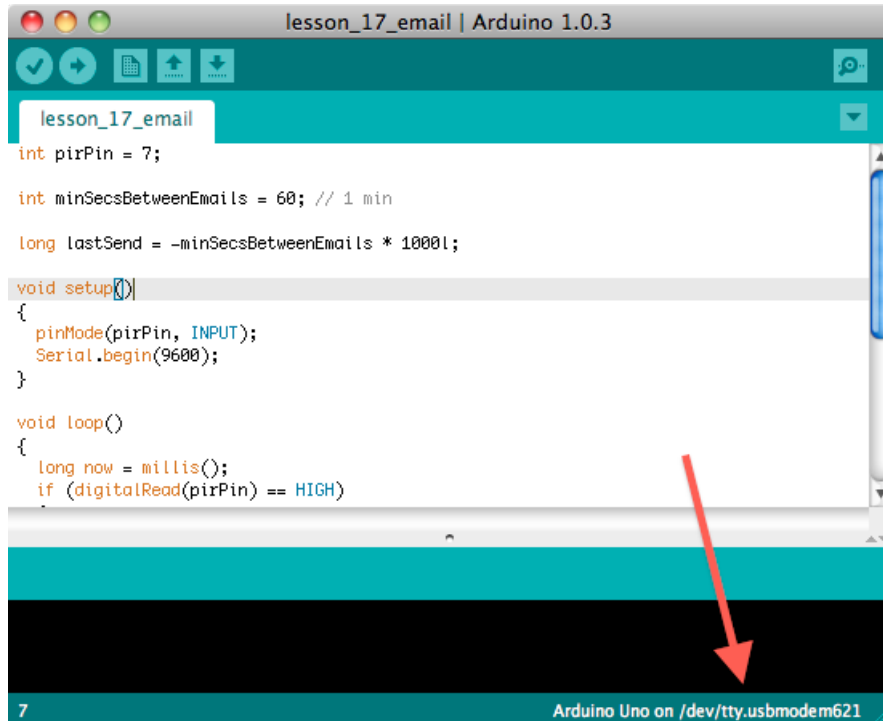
lesson_17_email | Arduino 1.0.3

lesson_17_email

int pirPin = 7;

int minSecsBetweenEmails = 60; // 1 min

long lastSend = -minSecsBetweenEmails * 1000l;

void setup()
{
  pinMode(pirPin, INPUT);
  Serial.begin(9600);
}

void loop()
{
  long now = millis();
  if (digitalRead(pirPin) == HIGH)

7

Arduino Uno on /dev/tty.usbmodem621